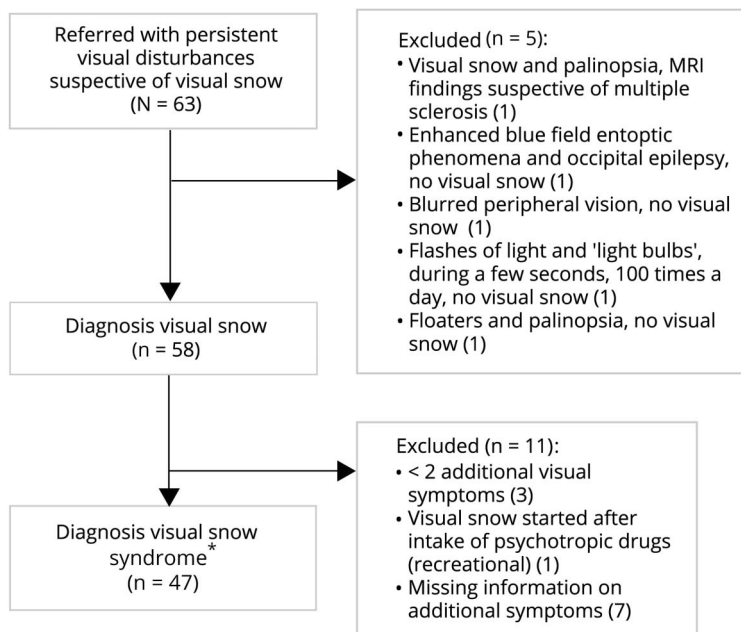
Referred with persistent visual disturbances suspective of visual snow
(N = 63)

Excluded (n = 5):
• Visual snow and palinopsia, MRI findings suspective of multiple sclerosis (1)
• Enhanced blue field entoptic phenomena and occipital epilepsy, no visual snow (1)
• Blurred peripheral vision, no visual snow (1)
• Flashes of light and 'light bulbs', during a few seconds, 100 times a day, no visual snow (1)
• Floaters and palinopsia, no visual snow (1)

Diagnosis visual snow
(n = 58)

Excluded (n = 11):
• < 2 additional visual symptoms (3)
• Visual snow started after intake of psychotropic drugs (recreational) (1)
• Missing information on additional symptoms (7)

Diagnosis visual snow syndrome*
(n = 47)